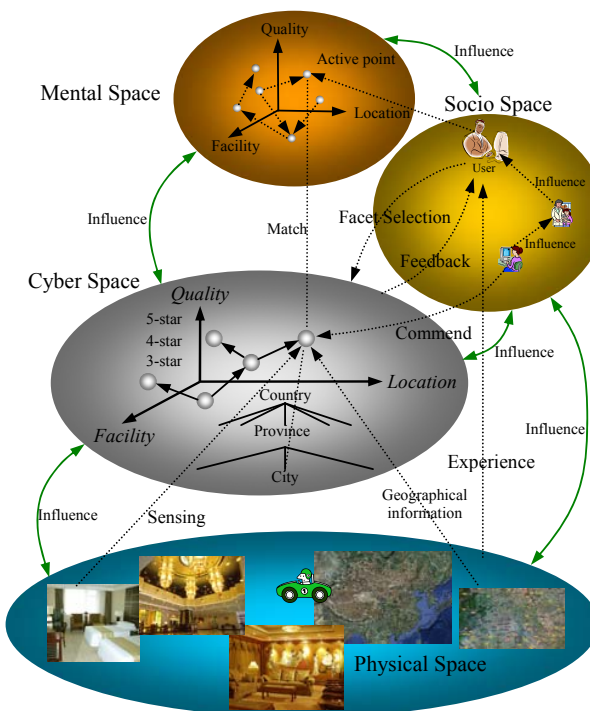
Quality
Active point
Influence
Mental Space
Location
Socio Space
Facility
User
Influence
Influence
Facet Selection
Match
Influence
Feedback
Cyber Space
Quality
Commend
5-star
4-star
3-star
Influence
Location
Country
Facility
Province
Influence
City
Experience
Geographical information
Influence
Sensing
Physical Space